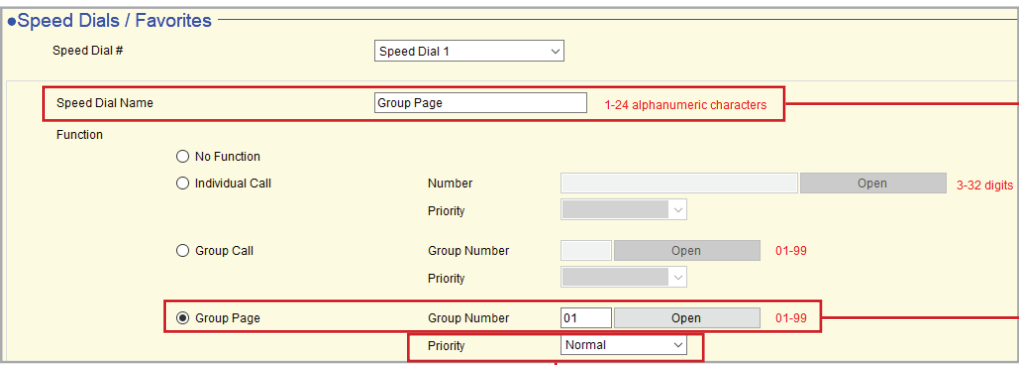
●Speed Dials / Favorites

Speed Dial #
Speed Dial 1

Speed Dial Name
Group Page
1-24 alphanumeric characters

Function

No Function

Individual Call
Number
Open
3-32 digits
Priority

Group Call
Group Number
Open
01-99
Priority

Group Page
Group Number
01
Open
01-99
Priority
Normal